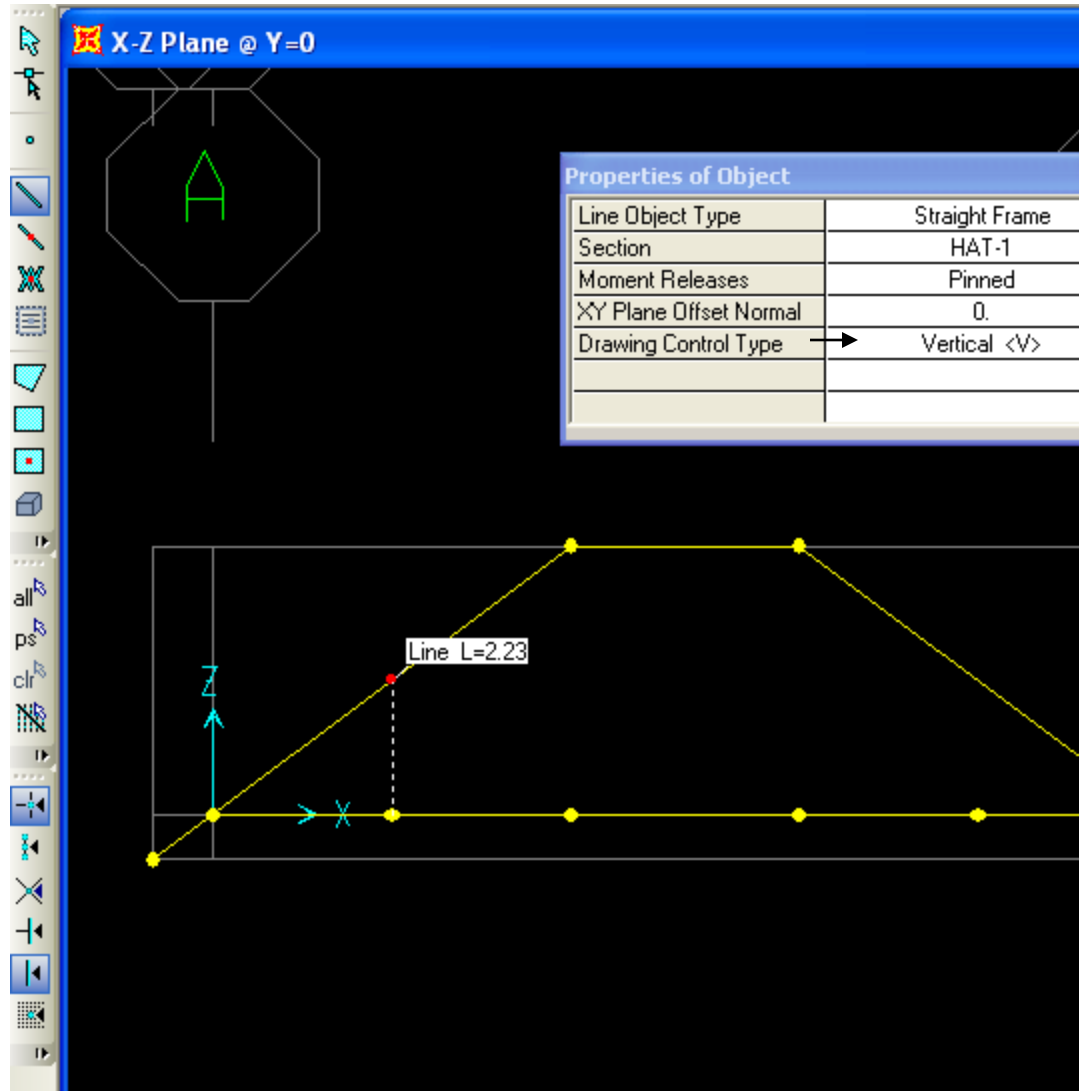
X-Z Plane @ Y=0

A

Properties of Object

| Line Object Type | Straight Frame |
|---|---|
| Section | HAT-1 |
| Moment Releases | Pinned |
| XY Plane Offset Normal | 0. |
| Drawing Control Type | Vertical <V> |
| | |
| | |

Line L=2.23

Z

X

all

ps

clr